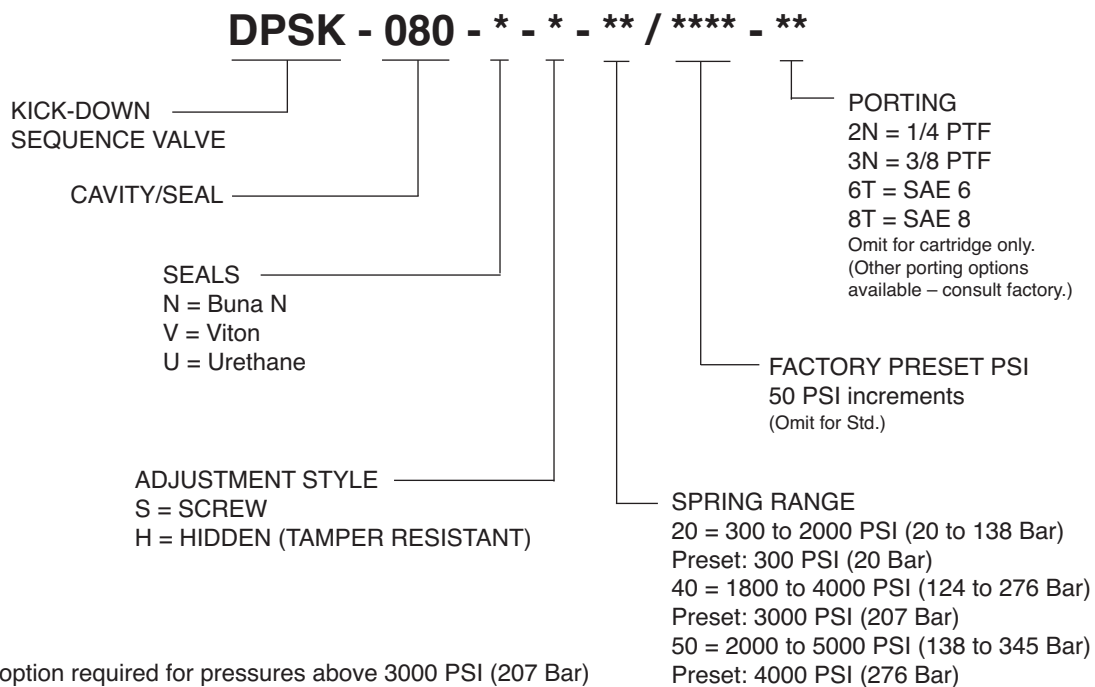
DPSK - 080 - * - * - ** / **** - **

KICK-DOWN SEQUENCE VALVE

CAVITY/SEAL

SEALS
N = Buna N
V = Viton
U = Urethane

ADJUSTMENT STYLE
S = SCREW
H = HIDDEN (TAMPER RESISTANT)

PORTING
2N = 1/4 PTF
3N = 3/8 PTF
6T = SAE 6
8T = SAE 8
Omit for cartridge only.
(Other porting options available – consult factory.)

FACTORY PRESET PSI
50 PSI increments
(Omit for Std.)

SPRING RANGE
20 = 300 to 2000 PSI (20 to 138 Bar)
Preset: 300 PSI (20 Bar)
40 = 1800 to 4000 PSI (124 to 276 Bar)
Preset: 3000 PSI (207 Bar)
50 = 2000 to 5000 PSI (138 to 345 Bar)
Preset: 4000 PSI (276 Bar)

option required for pressures above 3000 PSI (207 Bar)